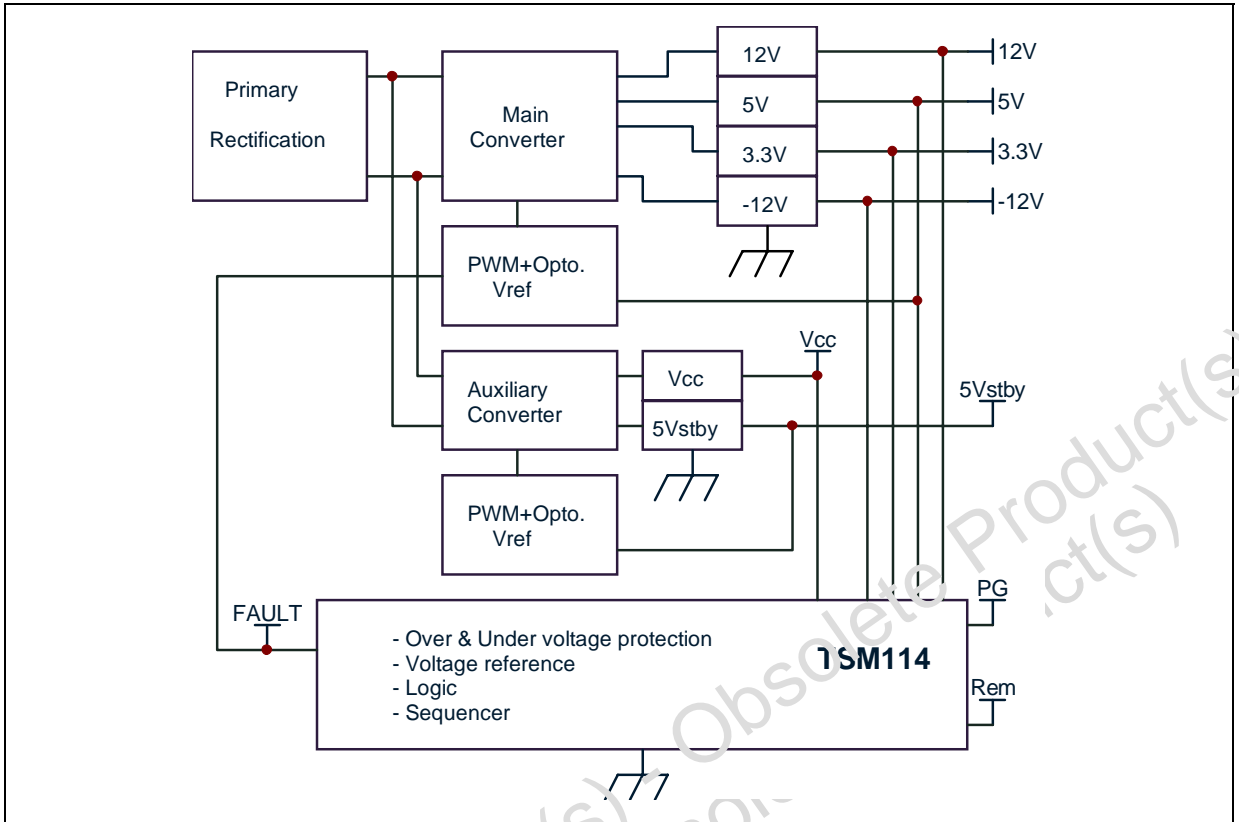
Primary
Rectification

Main
Converter

12V
5V
3.3V
-12V

12V
5V
3.3V
-12V

PWM+Opto.
Vref

Vcc

Auxiliary
Converter

Vcc
5Vstby

5Vstby

PWM+Opto.
Vref

FAULT

- Over & Under voltage protection
- Voltage reference
- Logic
- Sequencer

TSM114

PG

Rem

Obsolete Product(s) - Obsolete Product(s)